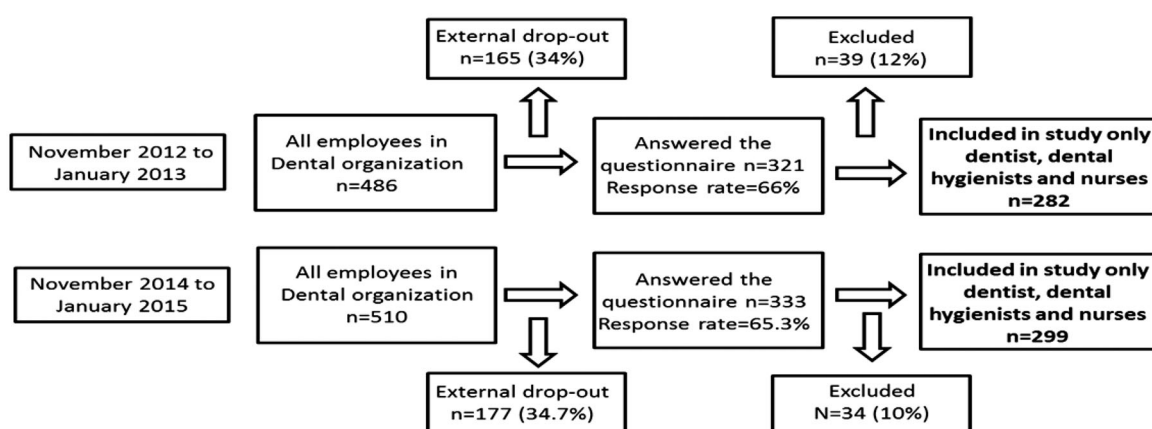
External drop-out
n=165 (34%)

Excluded
n=39 (12%)

November 2012 to January 2013

All employees in Dental organization
n=486

Answered the questionnaire n=321
Response rate=66%

Included in study only dentist, dental hygienists and nurses
n=282

November 2014 to January 2015

All employees in Dental organization
n=510

Answered the questionnaire n=333
Response rate=65.3%

Included in study only dentist, dental hygienists and nurses
n=299

External drop-out
n=177 (34.7%)

Excluded
N=34 (10%)